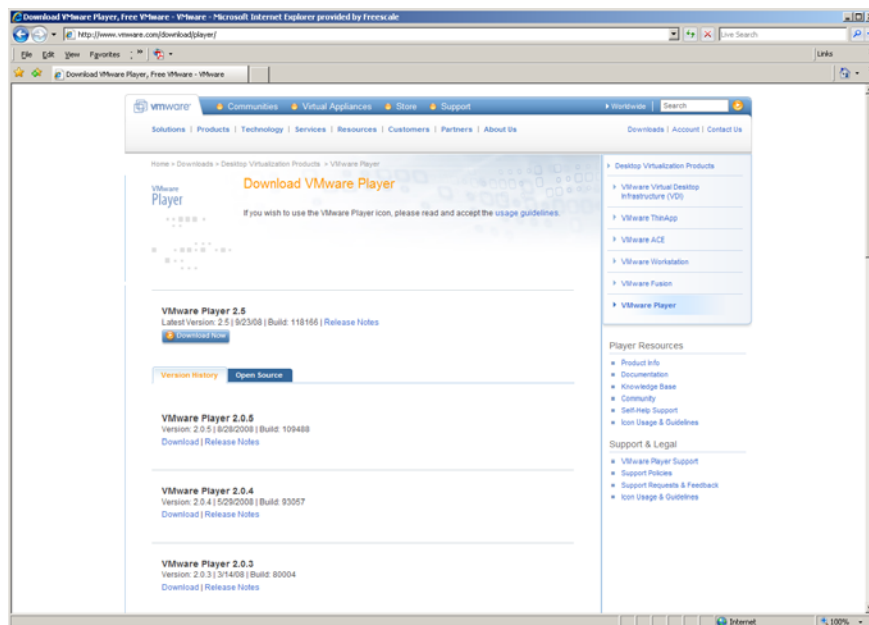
Download VMware Player, Free VMware - VMware - Microsoft Internet Explorer provided by Freescale

http://www.vmware.com/download/player/

Live Search

File Edit View Favorites

Links

Download VMware Player, Free VMware - VMware

vmware · Communities · Virtual Appliances · Store · Support · Worldwide Search

Solutions | Products | Technology | Services | Resources | Customers | Partners | About Us

Downloads | Account | Contact Us

Home > Downloads > Desktop Virtualization Products > VMware Player

VMware Player

Download VMware Player

If you wish to use the VMware Player icon, please read and accept the usage guidelines.

Desktop Virtualization Products
VMware Virtual Desktop Infrastructure (VDI)
VMware ThinApp
VMware ACE
VMware Workstation
VMware Fusion
VMware Player

VMware Player 2.5
Latest Version: 2.5 | 9/23/08 | Build: 118166 | Release Notes
Download Now

Version History | Open Source

VMware Player 2.0.5
Version: 2.0.5 | 8/28/2008 | Build: 109488
Download | Release Notes

VMware Player 2.0.4
Version: 2.0.4 | 5/29/2008 | Build: 93057
Download | Release Notes

VMware Player 2.0.3
Version: 2.0.3 | 3/14/08 | Build: 80004
Download | Release Notes

Player Resources
Product Info
Documentation
Knowledge Base
Community
Self-Help Support
Icon Usage & Guidelines

Support & Legal
VMware Player Support
Support Policies
Support Requests & Feedback
Icon Usage & Guidelines

Internet
100%